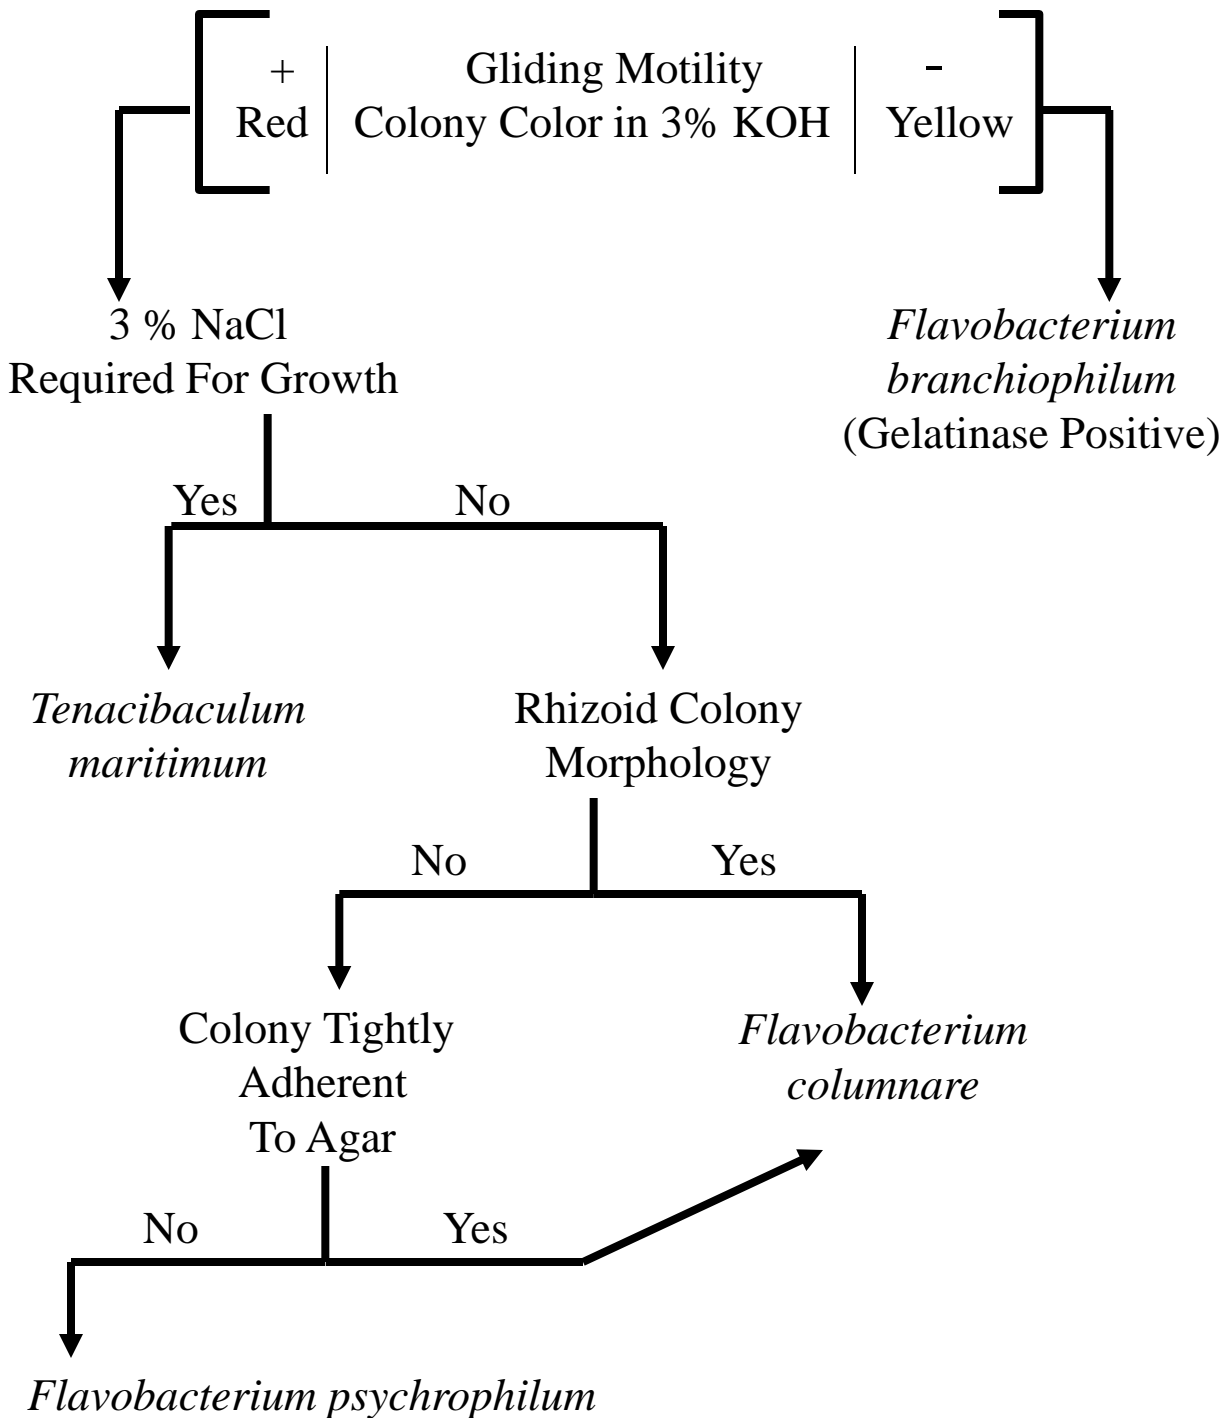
+ Red | Gliding Motility Colony Color in 3% KOH | - Yellow

3 % NaCl Required For Growth

Flavobacterium branchiophilum (Gelatinase Positive)

Yes

No

Tenacibaculum maritimum

Rhizoid Colony Morphology

No

Yes

Colony Tightly Adherent To Agar

Flavobacterium columnare

No

Yes

Flavobacterium psychrophilum